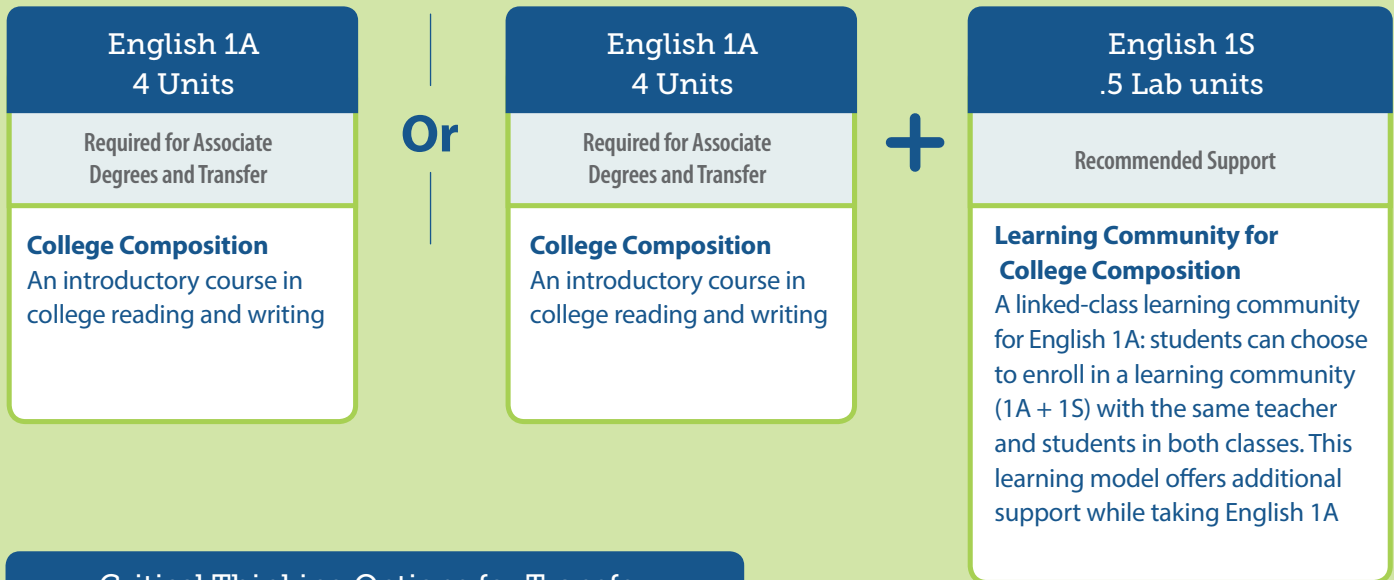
English 1A
4 Units

Required for Associate Degrees and Transfer

College Composition
An introductory course in college reading and writing

Or

English 1A
4 Units

Required for Associate Degrees and Transfer

College Composition
An introductory course in college reading and writing

+

English 1S
.5 Lab units

Recommended Support

Learning Community for College Composition
A linked-class learning community for English 1A: students can choose to enroll in a learning community (1A + 1S) with the same teacher and students in both classes. This learning model offers additional support while taking English 1A

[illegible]